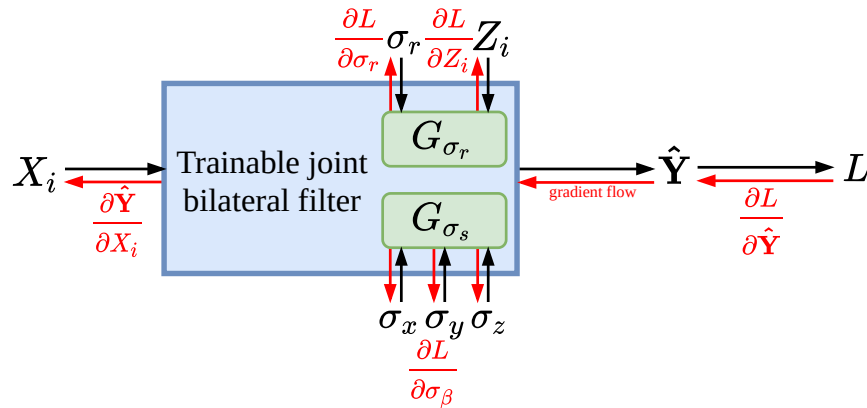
$\frac{\partial L}{\partial \sigma_r}$ $\sigma_r$ $\frac{\partial L}{\partial Z_i}$ $Z_i$

$G_{\sigma_r}$

$X_i$

Trainable joint bilateral filter

$\hat{\mathbf{Y}}$

$L$

gradient flow

$\frac{\partial \hat{\mathbf{Y}}}{\partial X_i}$

$\frac{\partial L}{\partial \hat{\mathbf{Y}}}$

$G_{\sigma_s}$

$\sigma_x$ $\sigma_y$ $\sigma_z$

$\frac{\partial L}{\partial \sigma_\beta}$